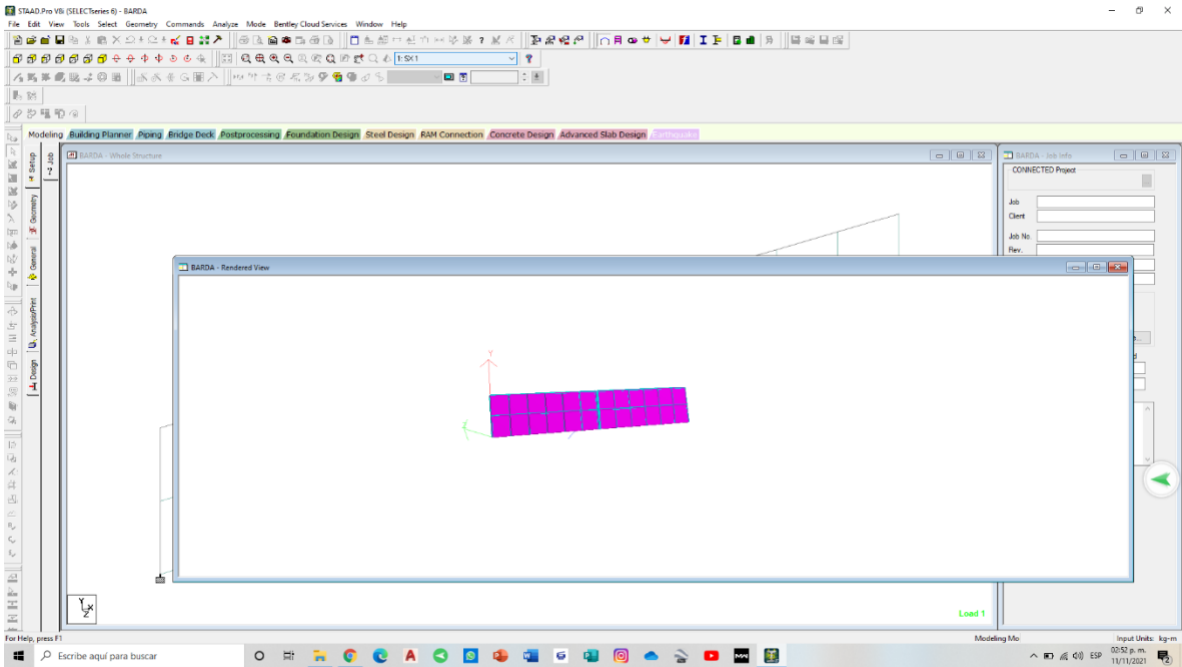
STAAD.Pro V8i (SELECTseries 6) - BARDA

File Edit View Tools Select Geometry Commands Analyze Mode Bentley Cloud Services Window Help

1: SX1

Modeling Building Planner Piping Bridge Deck Postprocessing Foundation Design Steel Design RAM Connection Concrete Design Advanced Slab Design Earthquake

Job Setup Geometry General Analysis/Print Design

BARDA - Whole Structure

BARDA - Job Info

CONNECTED Project

Job
Client
Job No.
Rev.

BARDA - Rendered View

Y

Load 1

For Help, press F1

Modeling Mo

Input Units: kg-m

Escribe aquí para buscar

ESP

02:52 p. m.
11/11/2021